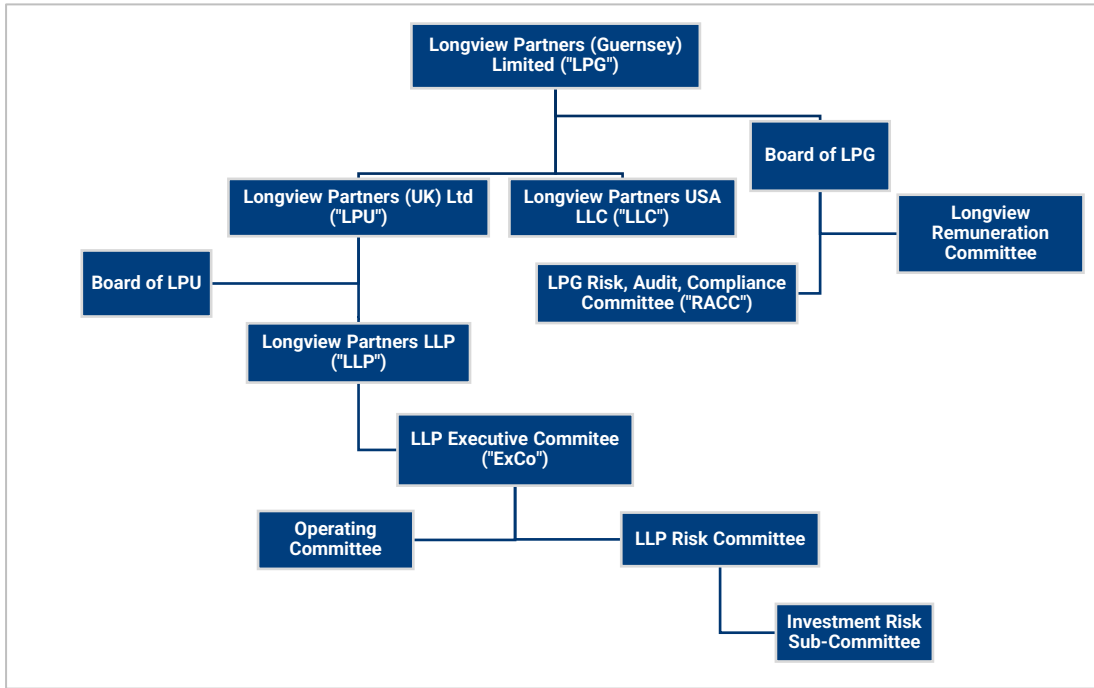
Longview Partners (Guernsey) Limited ("LPG")

Board of LPG

Longview Partners (UK) Ltd ("LPU")

Longview Partners USA LLC ("LLC")

Longview Remuneration Committee

LPG Risk, Audit, Compliance Committee ("RACC")

Board of LPU

Longview Partners LLP ("LLP")

LLP Executive Commitee ("ExCo")

Operating Committee

LLP Risk Committee

Investment Risk Sub-Committee